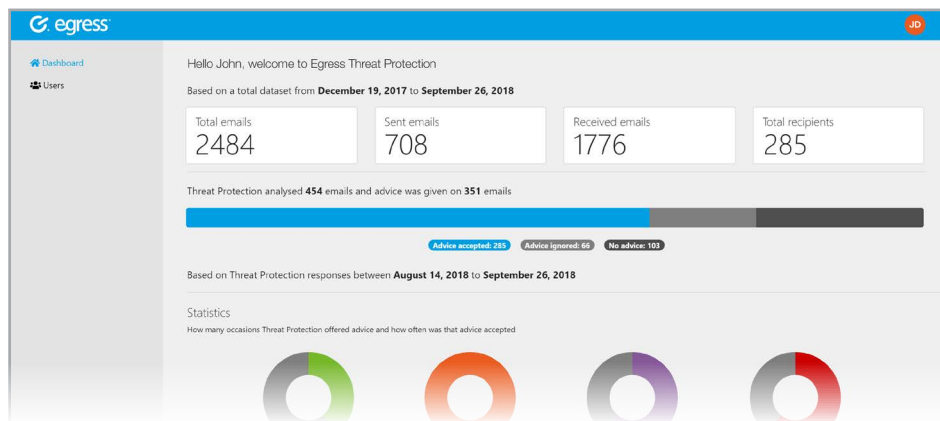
egress

JD

Dashboard
Users

Hello John, welcome to Egress Threat Protection

Based on a total dataset from **December 19, 2017** to **September 26, 2018**

| Total emails 2484 | Sent emails 708 | Received emails 1776 | Total recipients 285 |
|---|---|---|---|

Threat Protection analysed **454** emails and advice was given on **351** emails

Advice accepted: 285 Advice ignored: 66 No advice: 103

Based on Threat Protection responses between **August 14, 2018** to **September 26, 2018**

Statistics

How many occasions Threat Protection offered advice and how often was that advice accepted